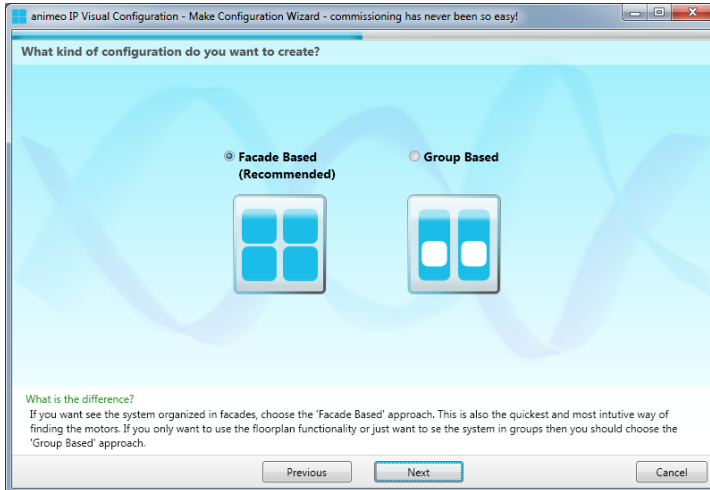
animeo IP Visual Configuration - Make Configuration Wizard - commissioning has never been so easy!

What kind of configuration do you want to create?

Facade Based (Recommended)

Group Based

What is the difference?
If you want see the system organized in facades, choose the 'Facade Based' approach. This is also the quickest and most intutive way of finding the motors. If you only want to use the floorplan functionality or just want to se the system in groups then you should choose the 'Group Based' approach.

Previous
Next
Cancel